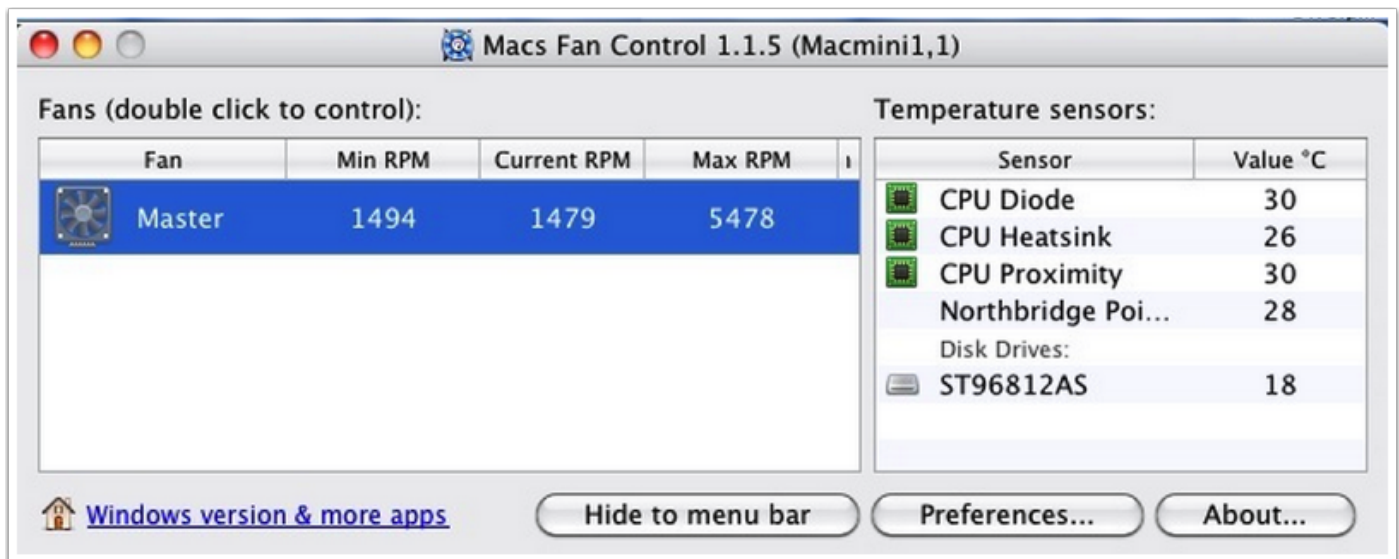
Macs Fan Control 1.1.5 (Macmini1,1)

Fans (double click to control):

| Fan | Min RPM | Current RPM | Max RPM |
|---|---|---|---|
| Master | 1494 | 1479 | 5478 |

Temperature sensors:

| Sensor | Value °C |
|---|---|
| CPU Diode | 30 |
| CPU Heatsink | 26 |
| CPU Proximity | 30 |
| Northbridge Poi... | 28 |
| Disk Drives: | |
| ST96812AS | 18 |

Windows version & more apps

Hide to menu bar

Preferences...

About...